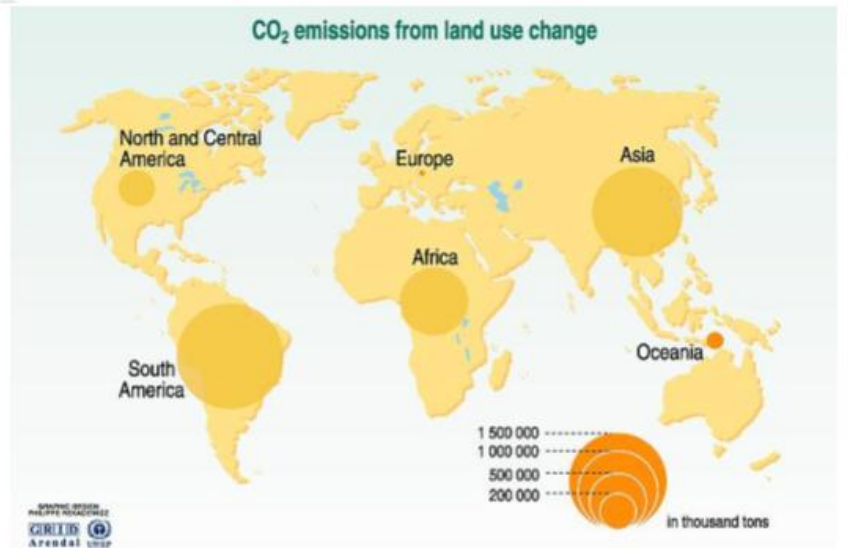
$CO_2$ emissions from land use change

North and Central America

Europe

Asia

Africa

South America

Oceania

1 500 000
1 000 000
500 000
200 000

in thousand tons

GRAPHIC DESIGN PHILIPPE REKACEWICZ

GRID Arendal UNEP